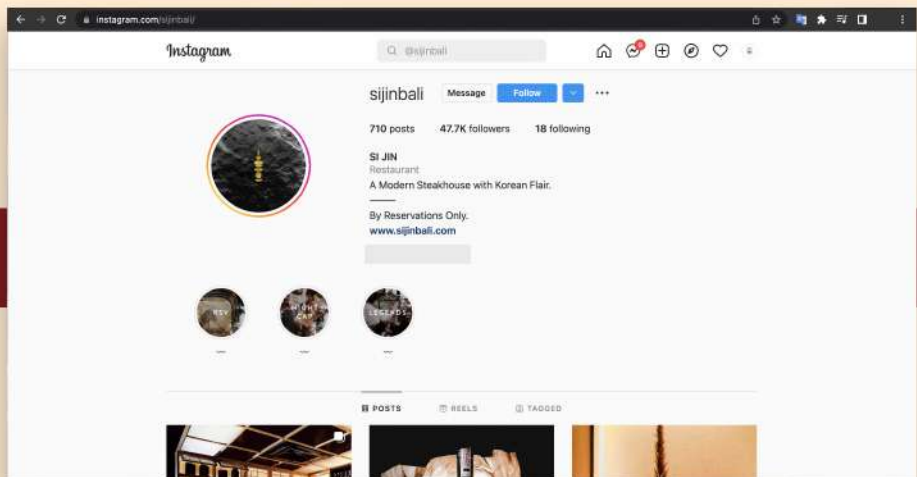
instagram.com/sijinbali/

Instagram

@sijinbali

sijinbali Message Follow

710 posts 47.7K followers 18 following

SI JIN
Restaurant
A Modern Steakhouse with Korean Flair.

By Reservations Only.
www.sijinbali.com

RSV

NIGHT CAP

LEGENDS

POSTS REELS TAGGED